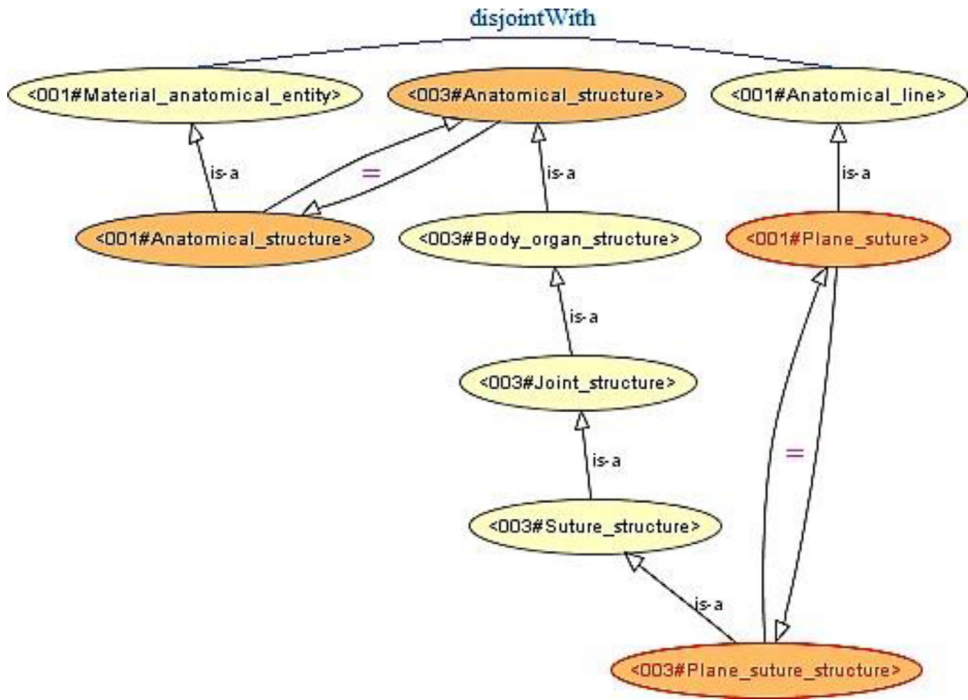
disjointWith

<001#Material_anatomical_entity>

<003#Anatomical_structure>

<001#Anatomical_line>

is-a

=

is-a

is-a

<001#Anatomical_structure>

<003#Body_organ_structure>

<001#Plane_suture>

is-a

<003#Joint_structure>

is-a

=

<003#Suture_structure>

is-a

<003#Plane_suture_structure>